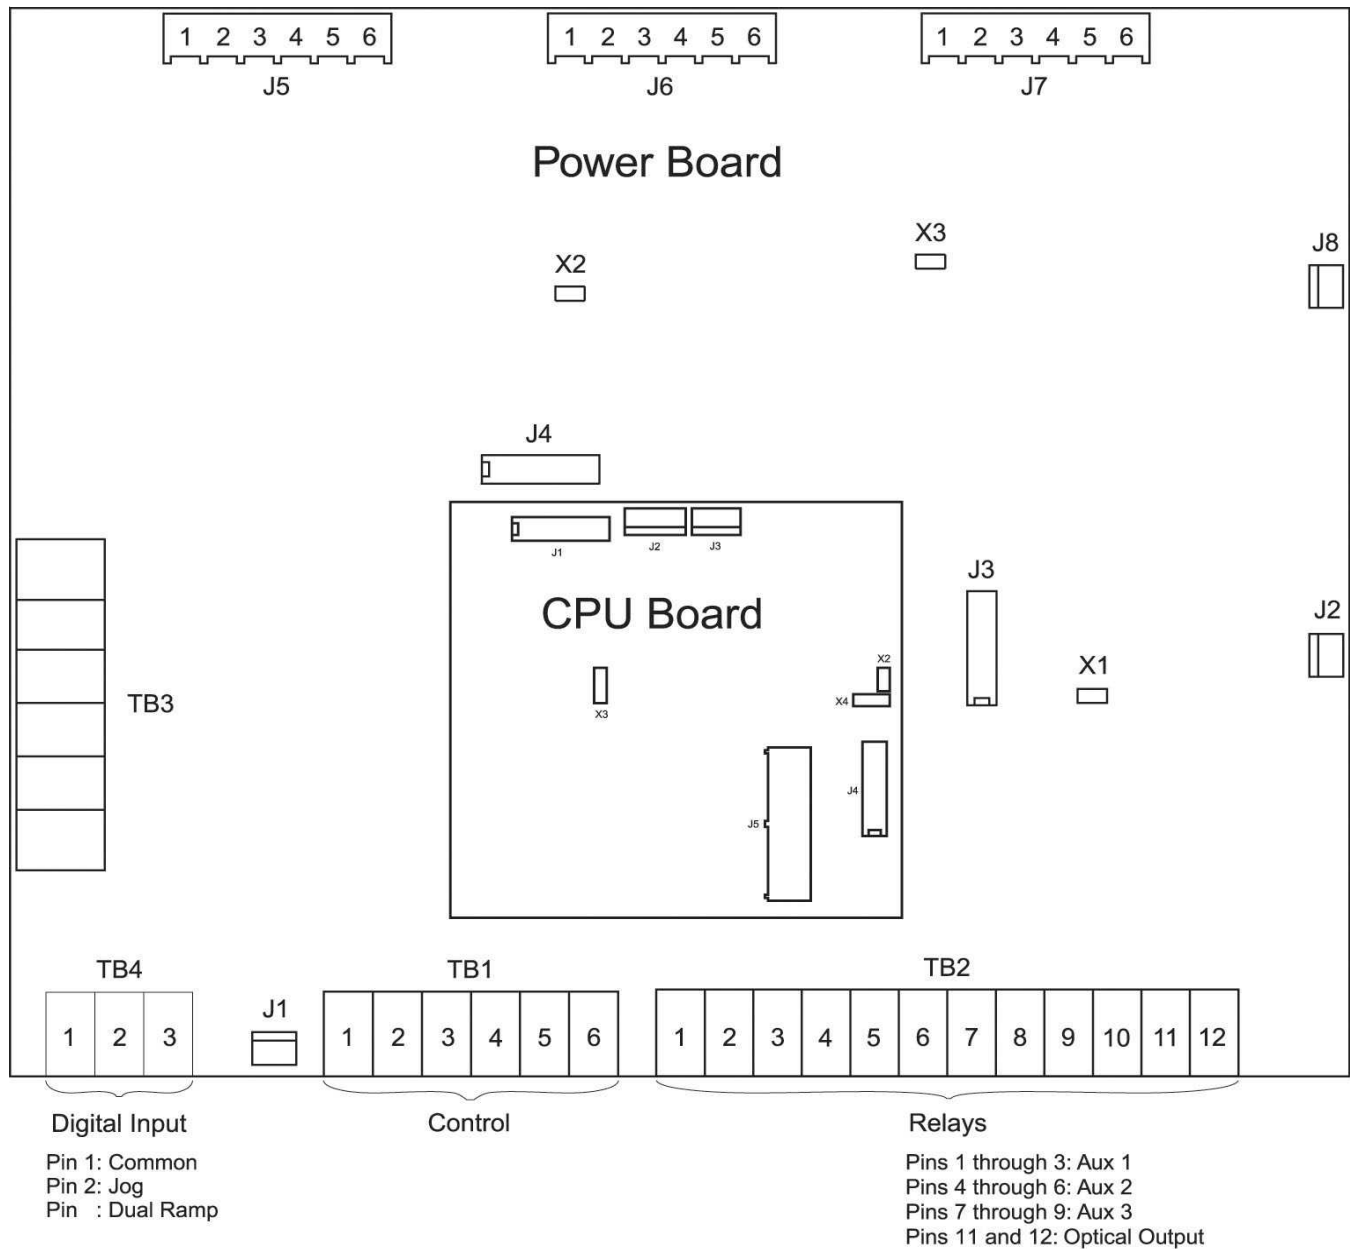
1 2 3 4 5 6
J5

1 2 3 4 5 6
J6

1 2 3 4 5 6
J7

Power Board

X3
X2
J8

J4

J1 J2 J3

CPU Board

J3

J2

X1

X2
X4
X3

TB3

J4
J5

TB4
1 2 3

J1

TB1
1 2 3 4 5 6

TB2
1 2 3 4 5 6 7 8 9 10 11 12

Digital Input

Control

Relays

Pin 1: Common
Pin 2: Jog
Pin : Dual Ramp

Pins 1 through 3: Aux 1
Pins 4 through 6: Aux 2
Pins 7 through 9: Aux 3
Pins 11 and 12: Optical Output